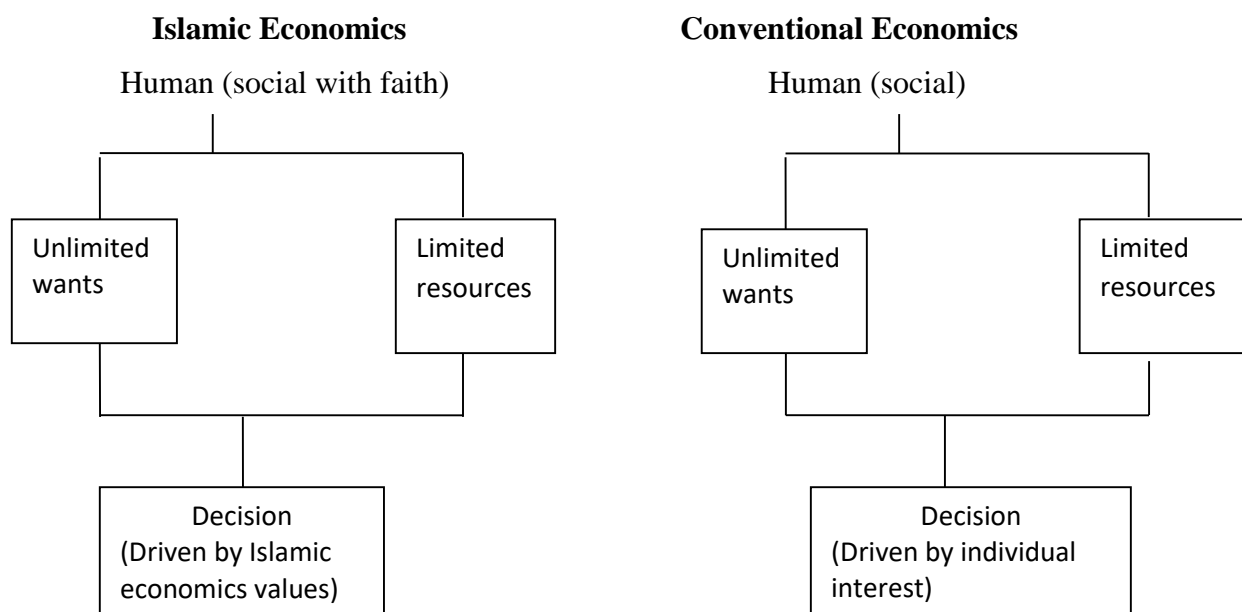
**Islamic Economics**

Human (social with faith)

Unlimited wants

Limited resources

Decision (Driven by Islamic economics values)

**Conventional Economics**

Human (social)

Unlimited wants

Limited resources

Decision (Driven by individual interest)